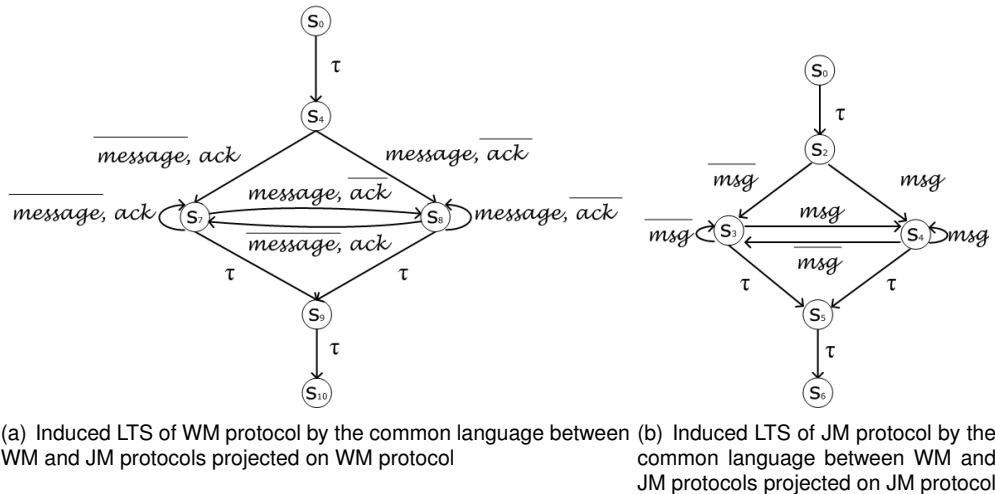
$S_0$

$\tau$

$S_4$

$\overline{message}, ack$

$message, \overline{ack}$

$\overline{message}, ack$

$S_7$

$message, \overline{ack}$

$S_8$

$message, \overline{ack}$

$\overline{message}, ack$

$\tau$

$\tau$

$S_9$

$\tau$

$S_{10}$

(a) Induced LTS of WM protocol by the common language between WM and JM protocols projected on WM protocol

$S_0$

$\tau$

$S_2$

$\overline{msg}$

$msg$

$\overline{msg}$

$S_3$

$msg$

$S_4$

$msg$

$\overline{msg}$

$\tau$

$\tau$

$S_5$

$\tau$

$S_6$

(b) Induced LTS of JM protocol by the common language between WM and JM protocols projected on JM protocol